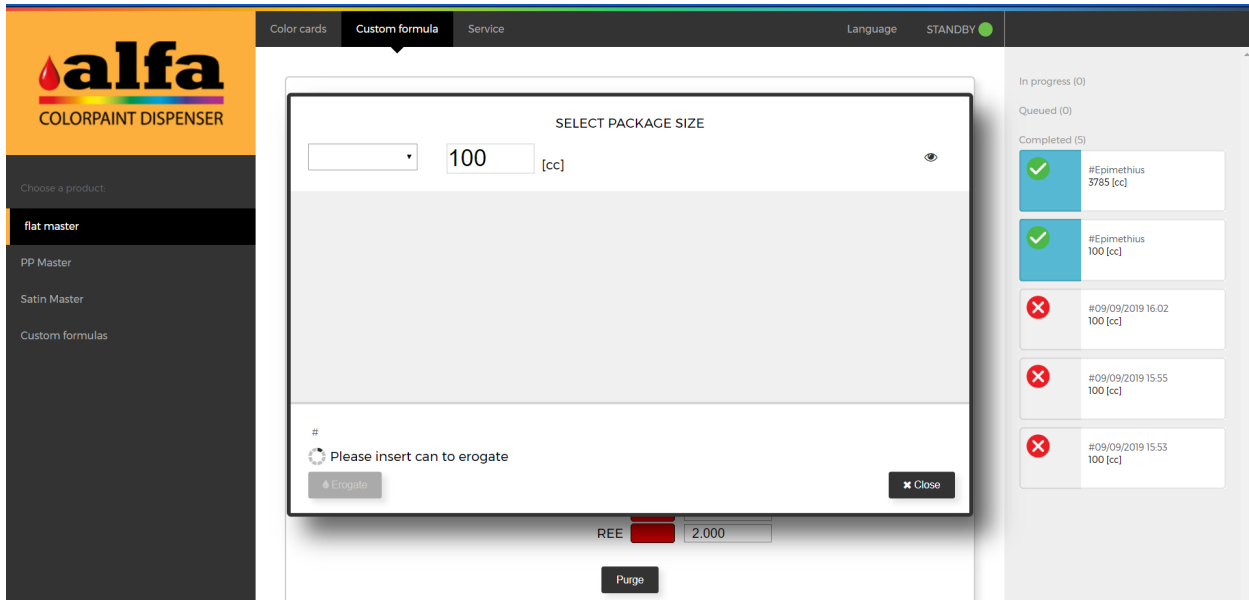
alfa
COLORPAINT DISPENSER

Color cards
Custom formula
Service
Language
STANDBY

Choose a product
flat master
PP Master
Satin Master
Custom formulas

SELECT PACKAGE SIZE
100 [cc]

#
Please insert can to erogate
Erogate
Close

REE 2.000
Purge

In progress (0)
Queued (0)
Completed (5)
#Epimethius
3785 [cc]
#Epimethius
100 [cc]
#09/09/2019 16:02
100 [cc]
#09/09/2019 15:55
100 [cc]
#09/09/2019 15:53
100 [cc]